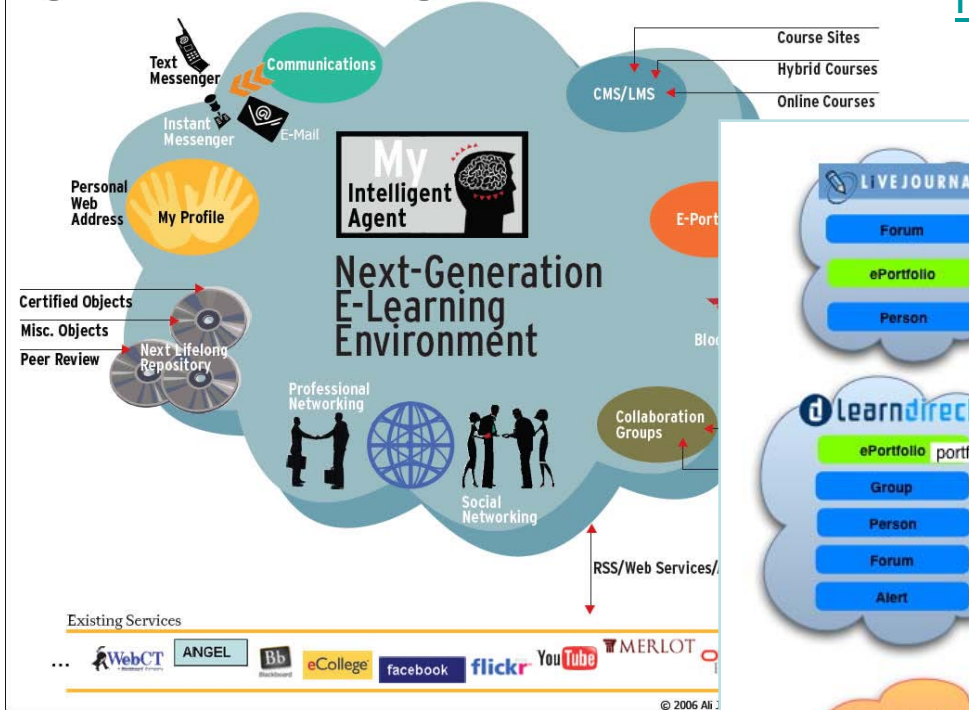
Text Messenger

Communications

Instant Messenger

E-Mail

Course Sites

Hybrid Courses

Online Courses

CMS/LMS

My Intelligent Agent

Personal Web Address

My Profile

E-Port

Next-Generation E-Learning Environment

Certified Objects

Misc. Objects

Peer Review

Next Lifelong Repository

Blo

Professional Networking

Collaboration Groups

Social Networking

RSS/Web Services/

Existing Services

... WebCT ANGEL Bb Blackboard eCollege facebook flickr YouTube MERLOT

© 2006 Ali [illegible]

LIVEJOURNA

Forum

ePortfolio

Person

learndirec

ePortfolio portf

Group

Person

Forum

Alert